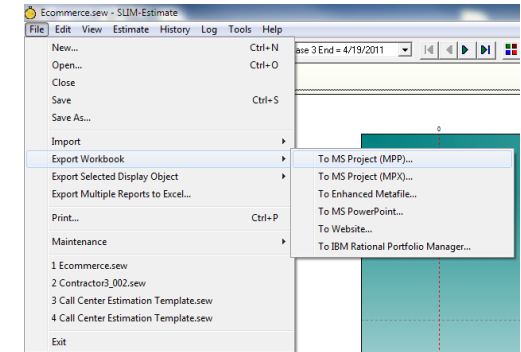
Ecommerce.sew - SLIM-Estimate

File Edit View Estimate History Log Tools Help

ase 3 End = 4/19/2011

New... Ctrl+N
Open... Ctrl+O
Close
Save Ctrl+S
Save As...

Import
Export Workbook
Export Selected Display Object
Export Multiple Reports to Excel...

Print... Ctrl+P

Maintenance

1 Ecommerce.sew
2 Contractor3_002.sew
3 Call Center Estimation Template.sew
4 Call Center Estimation Template.sew

Exit

To MS Project (MPP)...
To MS Project (MPX)...
To Enhanced Metafile...
To MS PowerPoint...
To Website...
To IBM Rational Portfolio Manager...

0